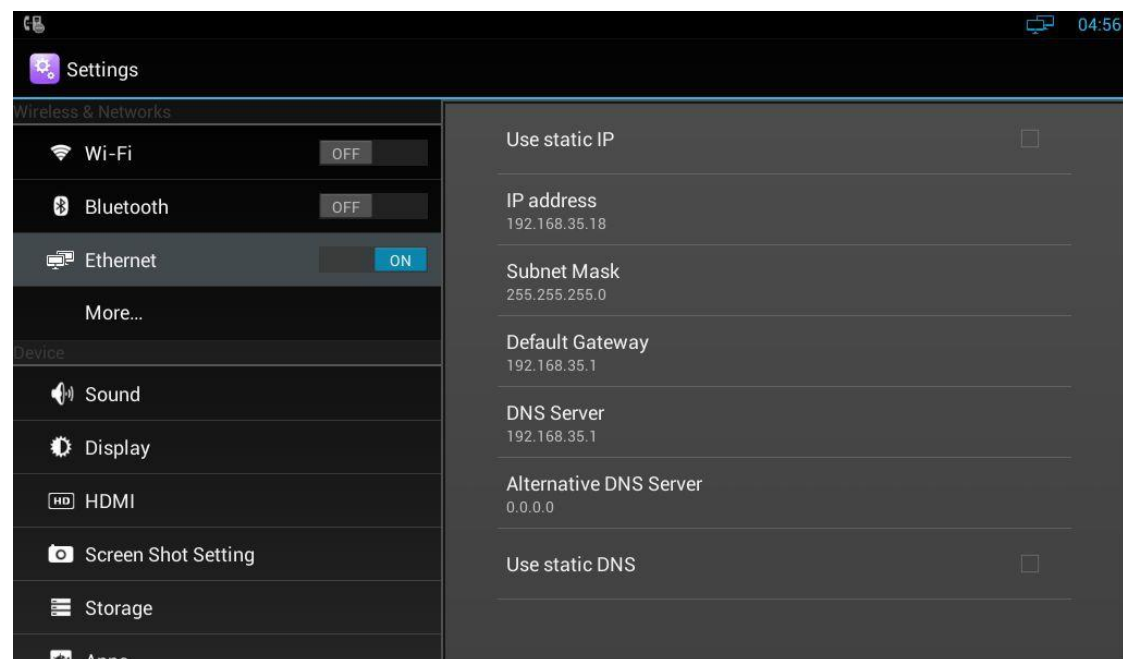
04:56

Settings

Wireless & Networks

Wi-Fi OFF

Bluetooth OFF

Ethernet ON

More...

Device

Sound

Display

HD HDMI

Screen Shot Setting

Storage

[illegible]

Use static IP

IP address
192.168.35.18

Subnet Mask
255.255.255.0

Default Gateway
192.168.35.1

DNS Server
192.168.35.1

Alternative DNS Server
0.0.0.0

Use static DNS